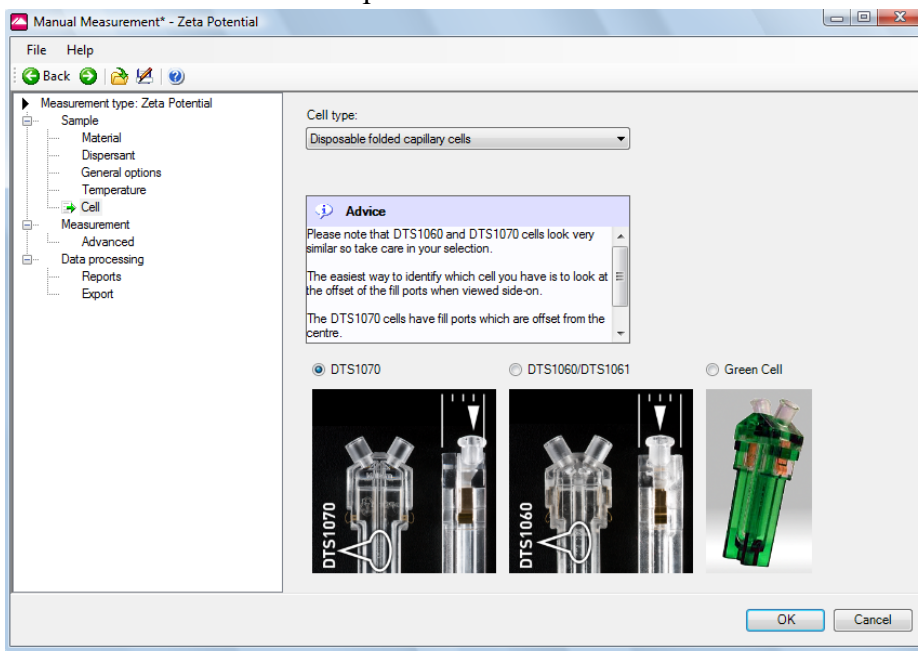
Manual Measurement* - Zeta Potential

File Help

Back

Measurement type: Zeta Potential
Sample
Material
Dispersant
General options
Temperature
Cell
Measurement
Advanced
Data processing
Reports
Export

Cell type:
Disposable folded capillary cells

Advice
Please note that DTS1060 and DTS1070 cells look very similar so take care in your selection.

The easiest way to identify which cell you have is to look at the offset of the fill ports when viewed side-on.

The DTS1070 cells have fill ports which are offset from the centre.

DTS1070
DTS1060/DTS1061
Green Cell

DTS1070
DTS1060

OK
Cancel